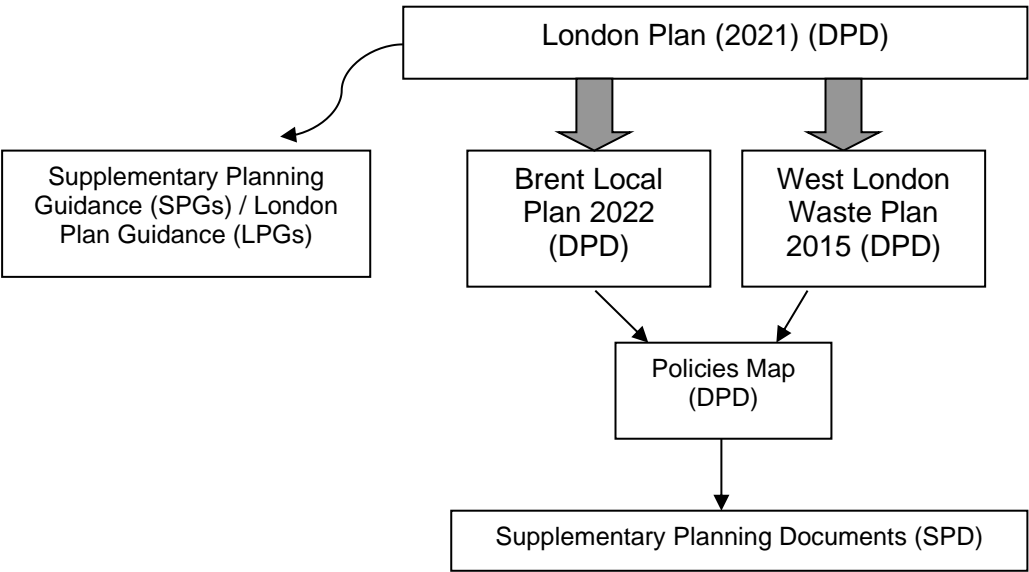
London Plan (2021) (DPD)

Supplementary Planning Guidance (SPGs) / London Plan Guidance (LPGs)

Brent Local Plan 2022 (DPD)

West London Waste Plan 2015 (DPD)

Policies Map (DPD)

Supplementary Planning Documents (SPD)